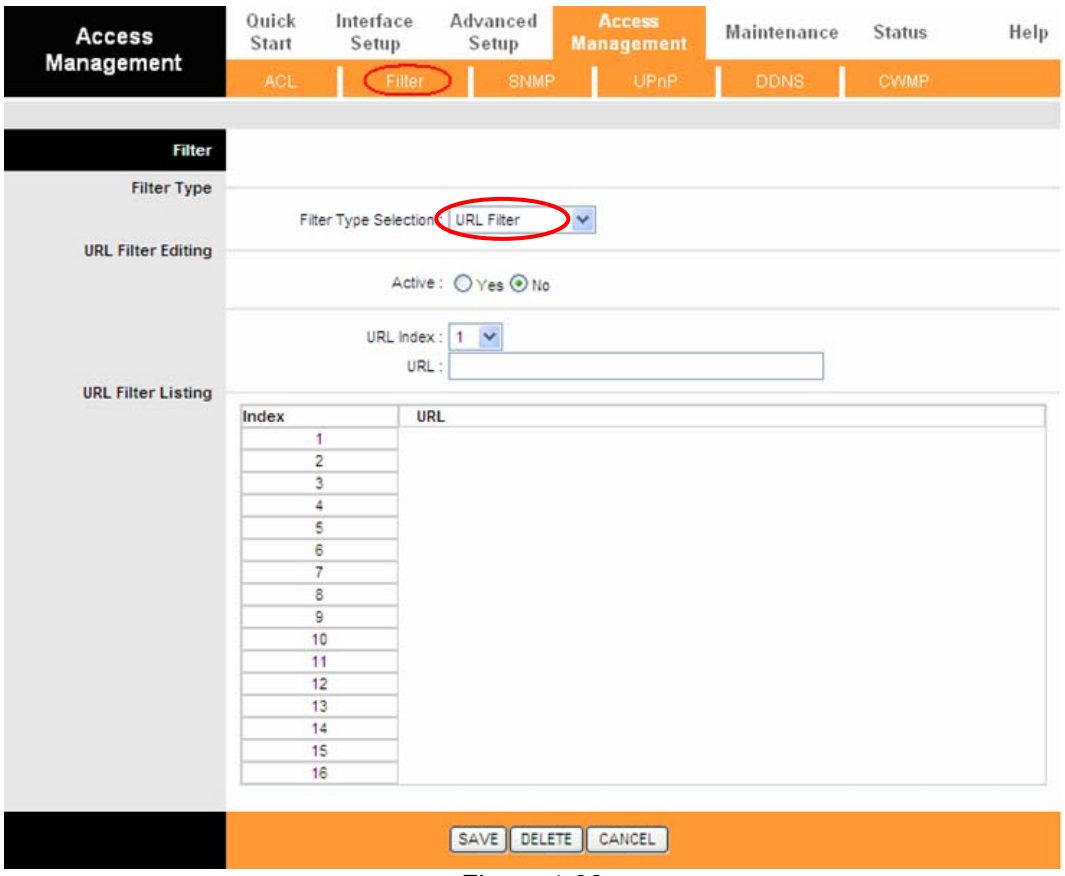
Access Management

Quick Start | Interface Setup | Advanced Setup | Access Management | Maintenance | Status | Help

ACL | Filter | SNMP | UPnP | DDNS | CWMP

Filter

Filter Type

Filter Type Selection : URL Filter

URL Filter Editing

Active : Yes No

URL Index : 1

URL :

URL Filter Listing

| Index | URL |
|---|---|
| 1 | |
| 2 | |
| 3 | |
| 4 | |
| 5 | |
| 6 | |
| 7 | |
| 8 | |
| 9 | |
| 10 | |
| 11 | |
| 12 | |
| 13 | |
| 14 | |
| 15 | |
| 16 | |

SAVE DELETE CANCEL

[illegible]